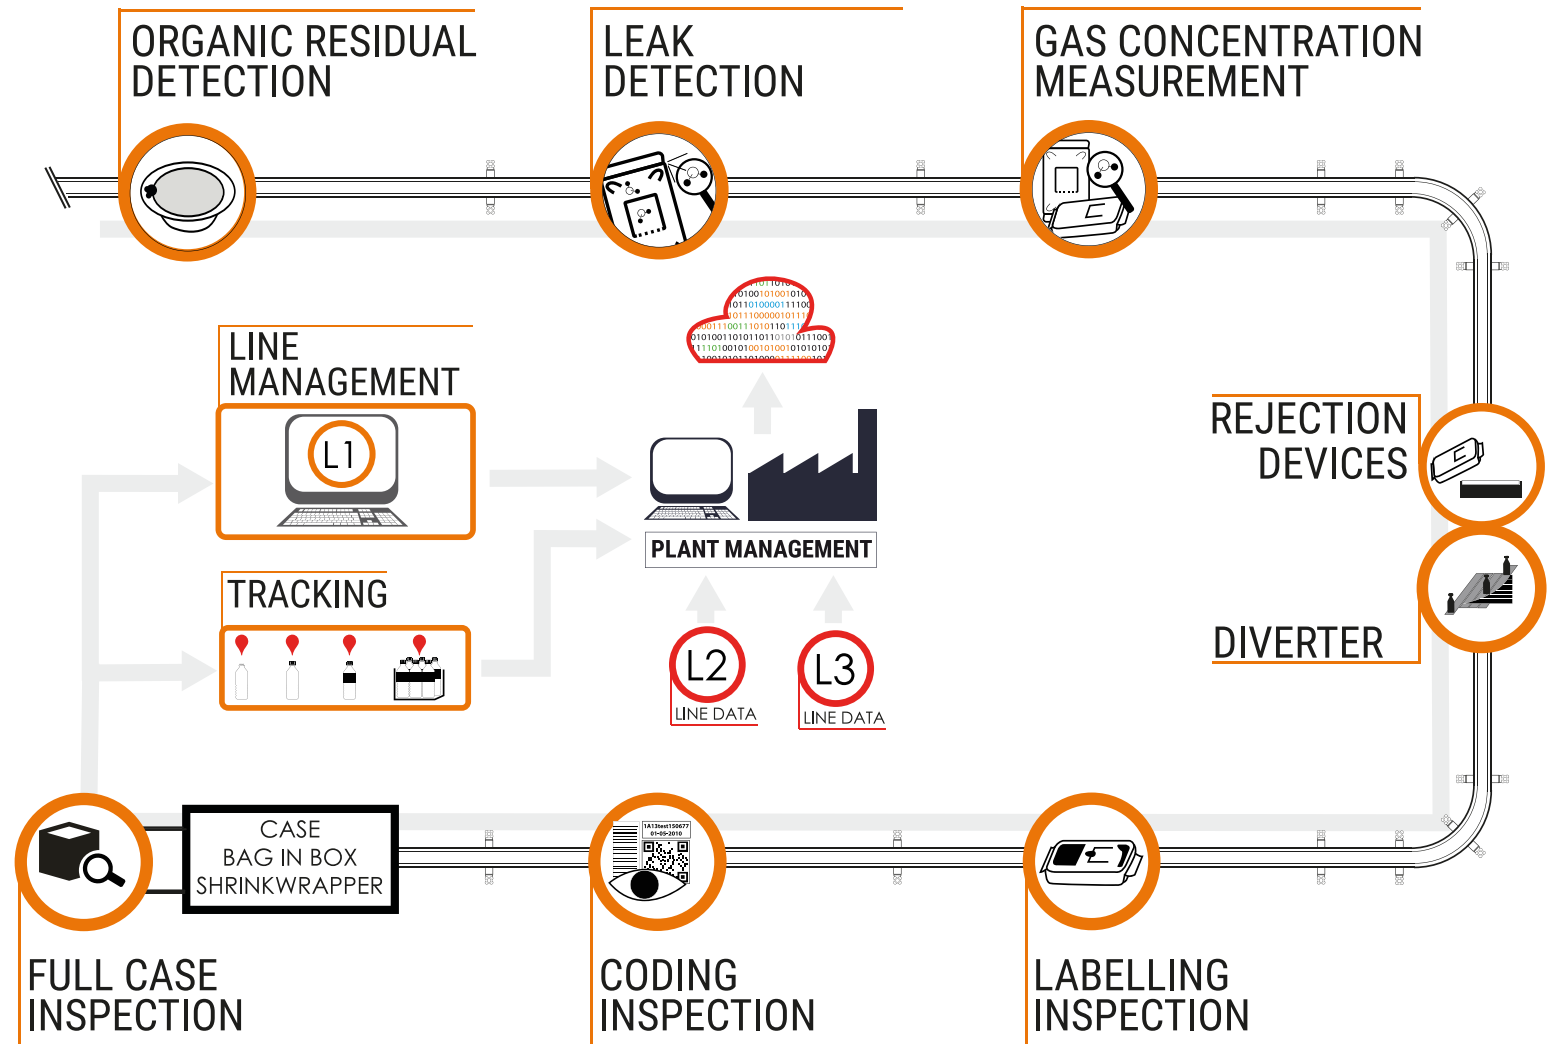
ORGANIC RESIDUAL DETECTION

LEAK DETECTION

GAS CONCENTRATION MEASUREMENT

LINE MANAGEMENT

L1

PLANT MANAGEMENT

TRACKING

REJECTION DEVICES

DIVERTER

L2
LINE DATA

L3
LINE DATA

CASE
BAG IN BOX
SHRINKWRAPPER

FULL CASE INSPECTION

CODING INSPECTION

LABELLING INSPECTION